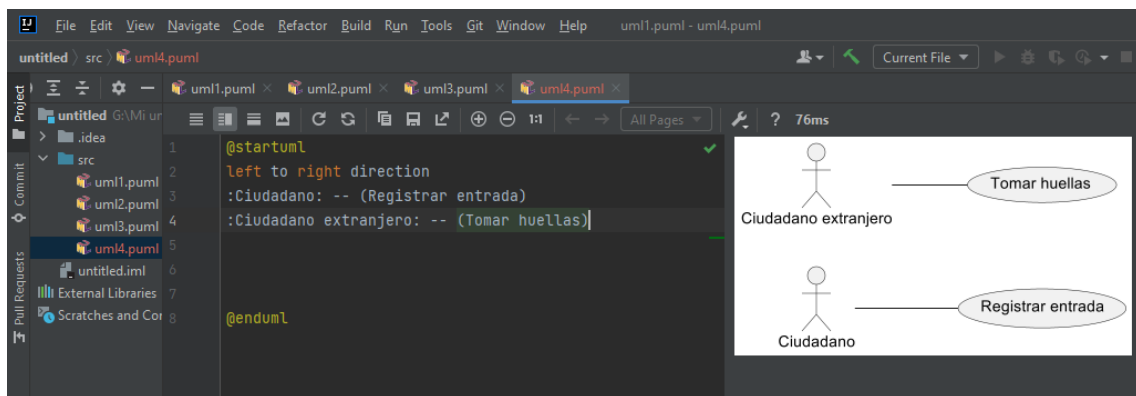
File Edit View Navigate Code Refactor Build Run Tools Git Window Help uml1.puml - uml4.puml

untitled 〉 src 〉 uml4.puml

Current File

Project

untitled G:\Mi ur
.idea
src
uml1.puml
uml2.puml
uml3.puml
uml4.puml
untitled.iml
External Libraries
Scratches and Cor

Commit

Pull Requests

uml1.puml × uml2.puml × uml3.puml × uml4.puml ×

1:1

All Pages

? 76ms

1 @startuml
2 left to right direction
3 :Ciudadano: -- (Registrar entrada)
4 :Ciudadano extranjero: -- (Tomar huellas)
5
6
7
8 @enduml

Tomar huellas

Ciudadano extranjero

Registrar entrada

Ciudadano